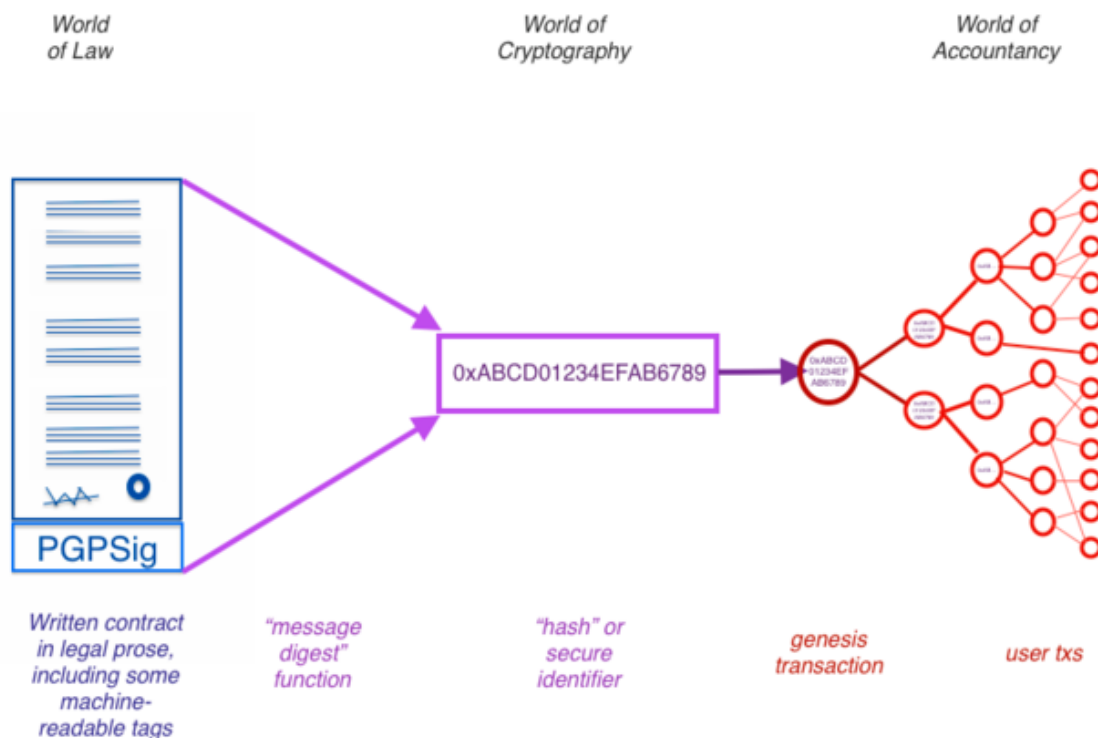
World of Law

World of Cryptography

World of Accountancy

PGPSig

0xABCD01234EFAB6789

0xABCD 01234EF AB6789

Written contract in legal prose, including some machine-readable tags

"message digest" function

"hash" or secure identifier

genesis transaction

user txs